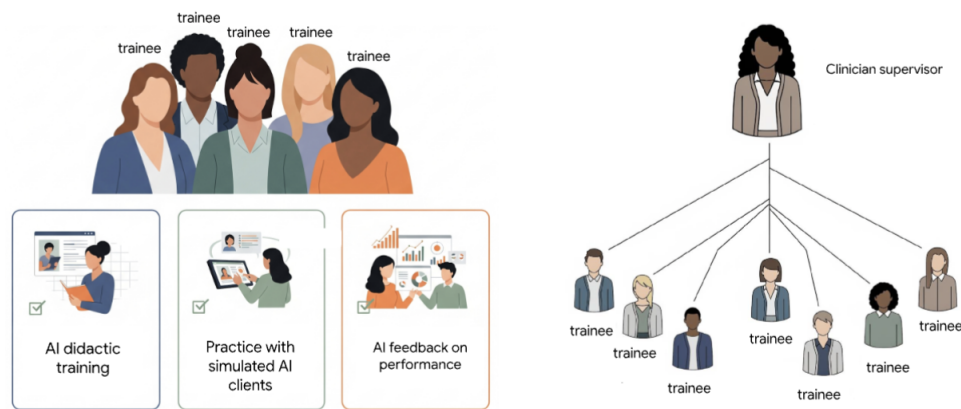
trainee
trainee
trainee
trainee
trainee

AI didactic training

Practice with simulated AI clients

AI feedback on performance

Clinician supervisor

trainee
trainee
trainee
trainee
trainee
trainee
trainee